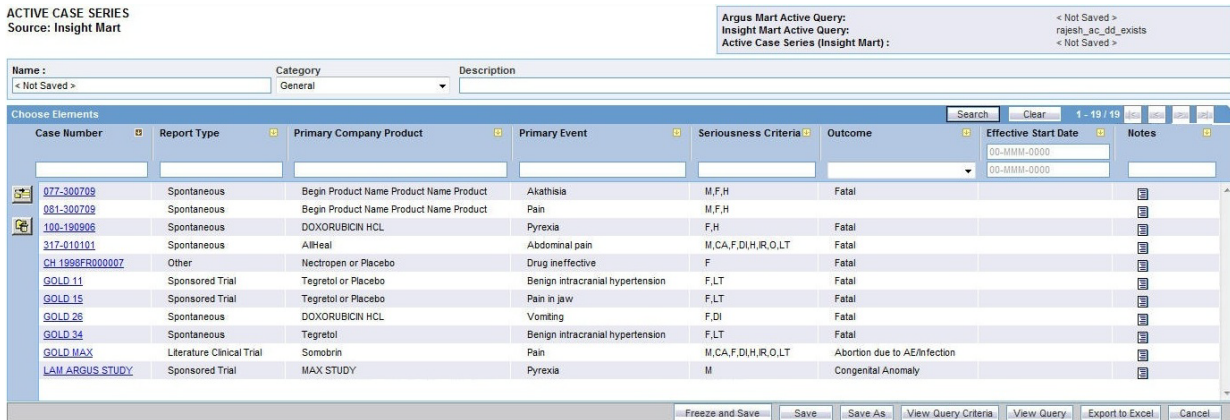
ACTIVE CASE SERIES
Source: Insight Mart

Argus Mart Active Query: < Not Saved >
Insight Mart Active Query: rajesh_ac_dd_exists
Active Case Series (Insight Mart) : < Not Saved >

Name : < Not Saved >
Category General
Description

Choose Elements
Search Clear 1 - 19 / 19

| Case Number | Report Type | Primary Company Product | Primary Event | Seriousness Criteria | Outcome | Effective Start Date | Notes |
|---|---|---|---|---|---|---|---|
| | | | | | | 00-MMM-0000 00-MMM-0000 | |
| 077-300709 | Spontaneous | Begin Product Name Product Name Product | Akathisia | M,F,H | Fatal | | |
| 081-300709 | Spontaneous | Begin Product Name Product Name Product | Pain | M,F,H | | | |
| 100-190906 | Spontaneous | DOXORUBICIN HCL | Pyrexia | F,H | Fatal | | |
| 317-010101 | Spontaneous | AllHeal | Abdominal pain | M,CA,F,DI,H,IR,O,LT | Fatal | | |
| CH 1998FR000007 | Other | Nectropen or Placebo | Drug ineffective | F | Fatal | | |
| GOLD 11 | Sponsored Trial | Tegretol or Placebo | Benign intracranial hypertension | F,LT | Fatal | | |
| GOLD 15 | Sponsored Trial | Tegretol or Placebo | Pain in jaw | F,LT | Fatal | | |
| GOLD 26 | Spontaneous | DOXORUBICIN HCL | Vomiting | F,DI | Fatal | | |
| GOLD 34 | Spontaneous | Tegretol | Benign intracranial hypertension | F,LT | Fatal | | |
| GOLD MAX | Literature Clinical Trial | Somobrin | Pain | M,CA,F,DI,H,IR,O,LT | Abortion due to AE/Infection | | |
| LAM ARGUS STUDY | Sponsored Trial | MAX STUDY | Pyrexia | M | Congenital Anomaly | | |

Freeze and Save Save Save As View Query Criteria View Query Export to Excel Cancel